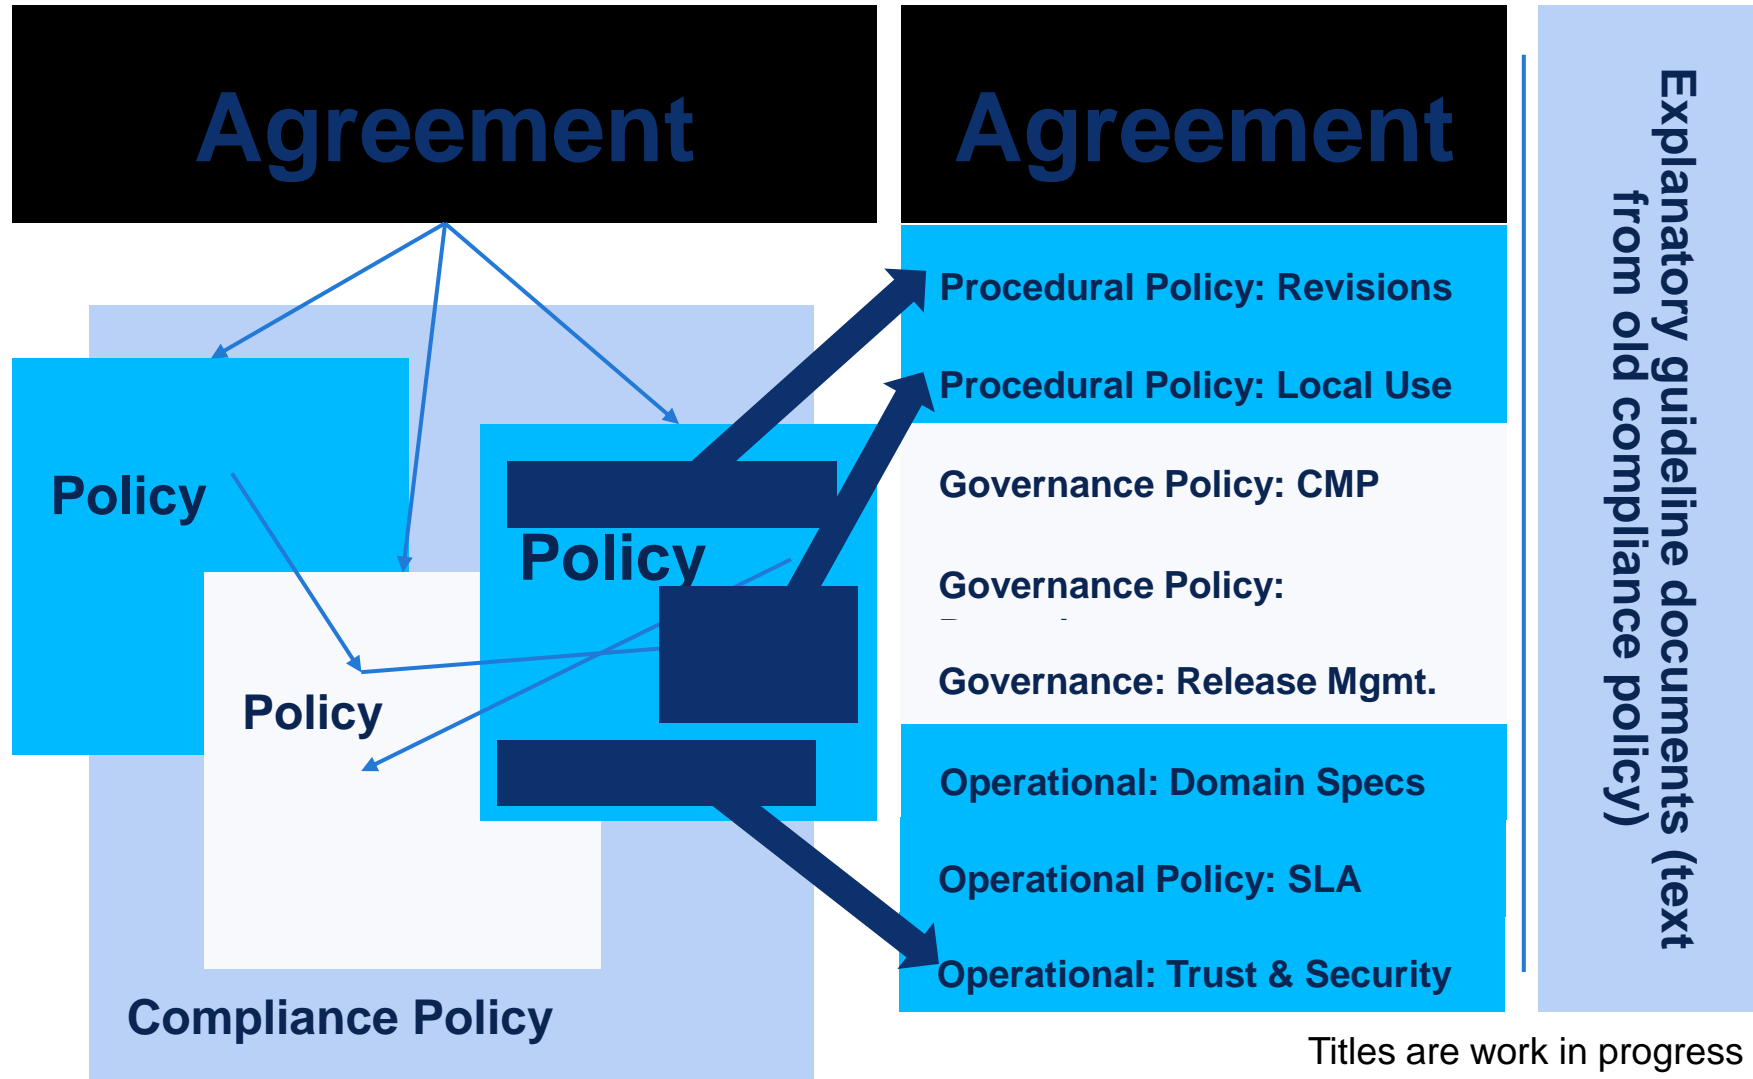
Agreement

Policy

Policy

Policy

Compliance Policy

Agreement

Procedural Policy: Revisions

Procedural Policy: Local Use

Governance Policy: CMP

Governance Policy: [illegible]

Governance: Release Mgmt.

Operational: Domain Specs

Operational Policy: SLA

Operational: Trust & Security

Explanatory guideline documents (text from old compliance policy)

Titles are work in progress